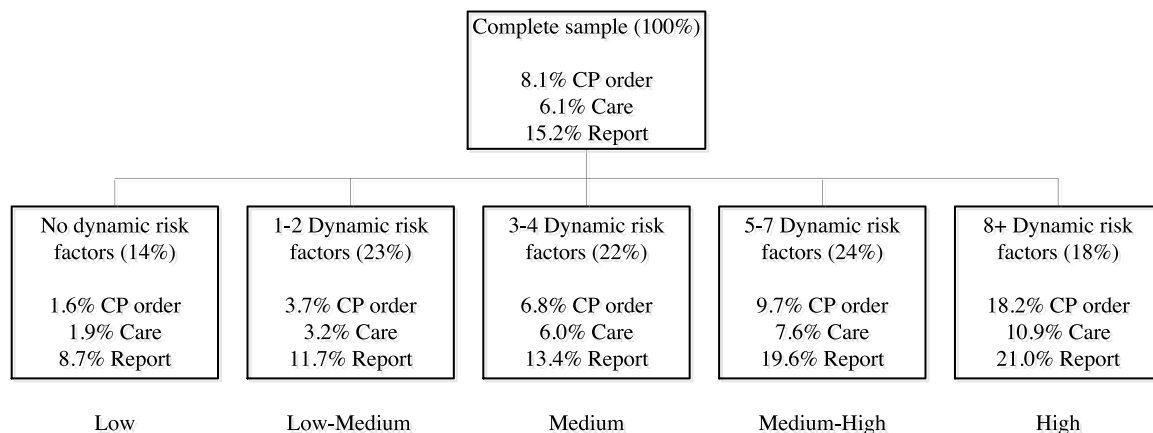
Complete sample (100%)

8.1% CP order
6.1% Care
15.2% Report

No dynamic risk factors (14%)

1.6% CP order
1.9% Care
8.7% Report

Low

1-2 Dynamic risk factors (23%)

3.7% CP order
3.2% Care
11.7% Report

Low-Medium

3-4 Dynamic risk factors (22%)

6.8% CP order
6.0% Care
13.4% Report

Medium

5-7 Dynamic risk factors (24%)

9.7% CP order
7.6% Care
19.6% Report

Medium-High

8+ Dynamic risk factors (18%)

18.2% CP order
10.9% Care
21.0% Report

High